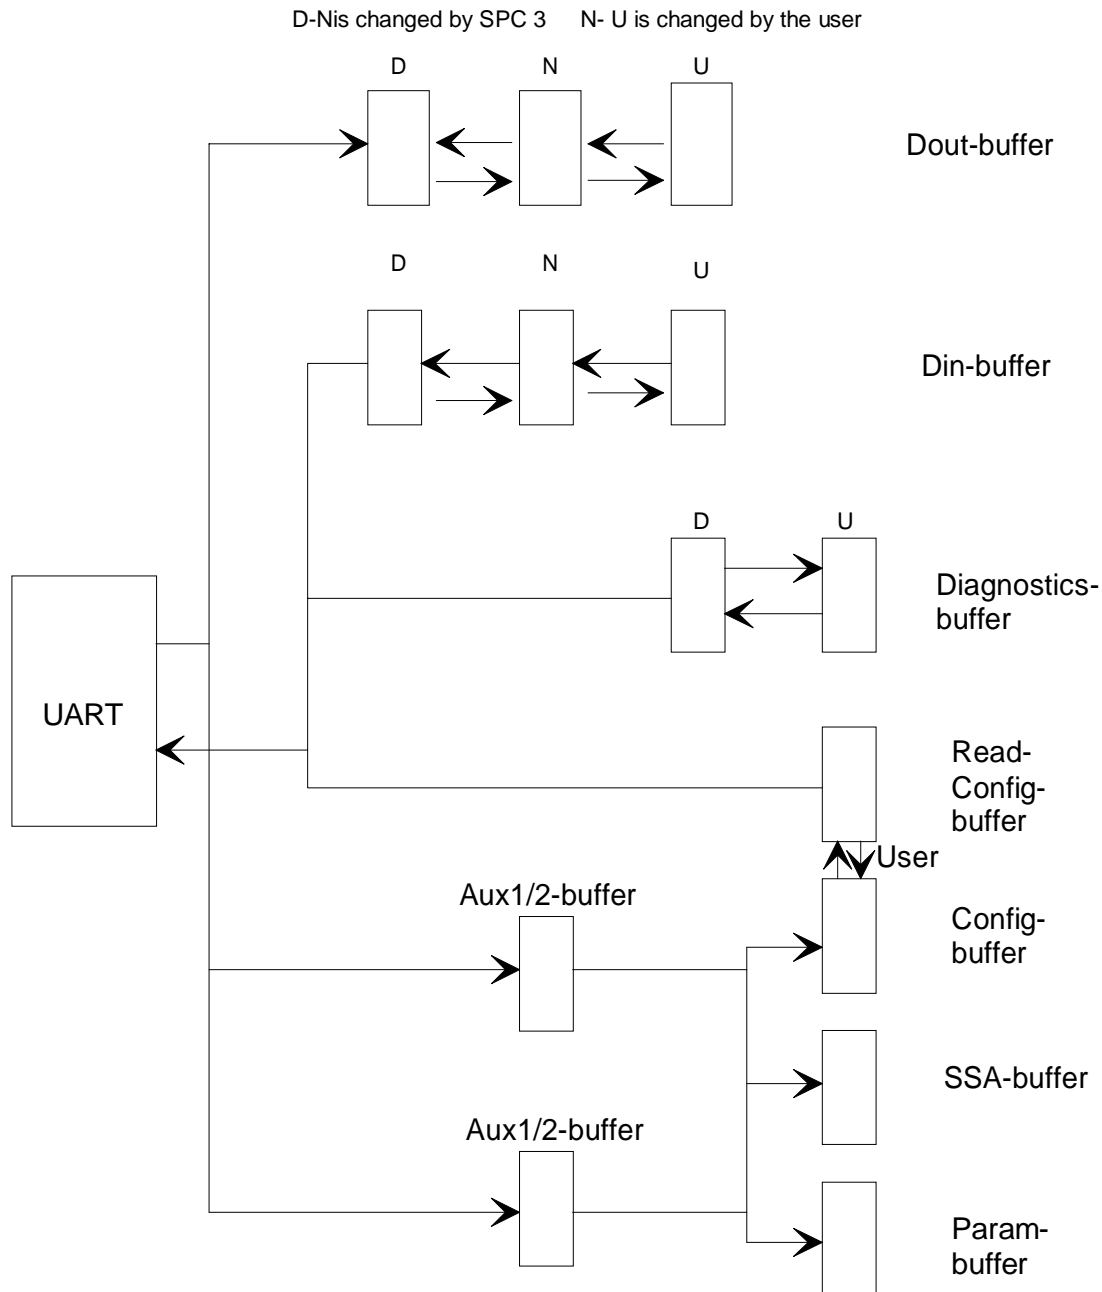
D-Nis changed by SPC 3 N- U is changed by the user

D N U

Dout-buffer

D N U

Din-buffer

D U

Diagnostics-buffer

UART

Read-Config-buffer

User

Aux1/2-buffer

Config-buffer

SSA-buffer

Aux1/2-buffer

Param-buffer